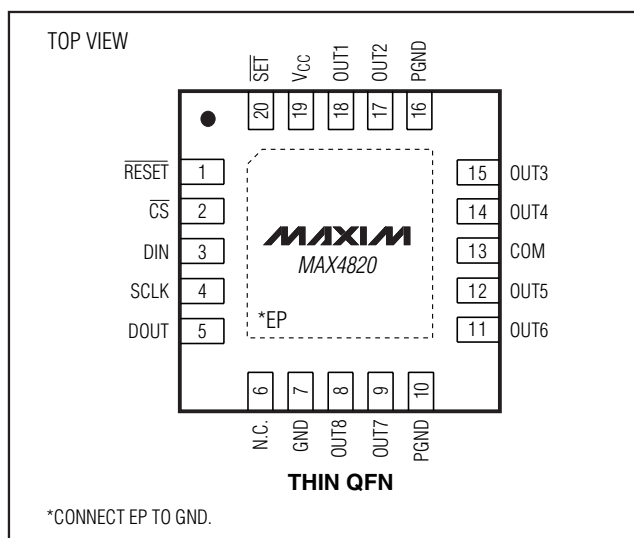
TOP VIEW

$\overline{SET}$ 20
$V_{CC}$ 19
OUT1 18
OUT2 17
PGND 16

$\overline{RESET}$ 1
$\overline{CS}$ 2
DIN 3
SCLK 4
DOUT 5

15 OUT3
14 OUT4
13 COM
12 OUT5
11 OUT6

MAXIM
MAX4820

*EP

6 N.C.
7 GND
8 OUT8
9 OUT7
10 PGND

THIN QFN

*CONNECT EP TO GND.